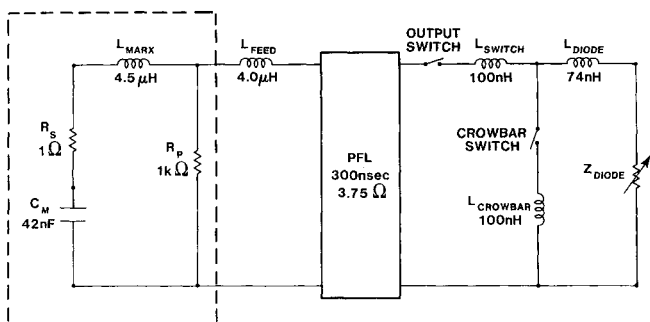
$L_{MARX}$
4.5 $\mu$H

$L_{FEED}$
4.0 $\mu$H

OUTPUT SWITCH

$L_{SWITCH}$
100nH

$L_{DIODE}$
74nH

$R_S$
1 $\Omega$

$R_P$
1k $\Omega$

$C_M$
42nF

PFL
300nsec
3.75 $\Omega$

CROWBAR SWITCH

$L_{CROWBAR}$
100nH

$Z_{DIODE}$